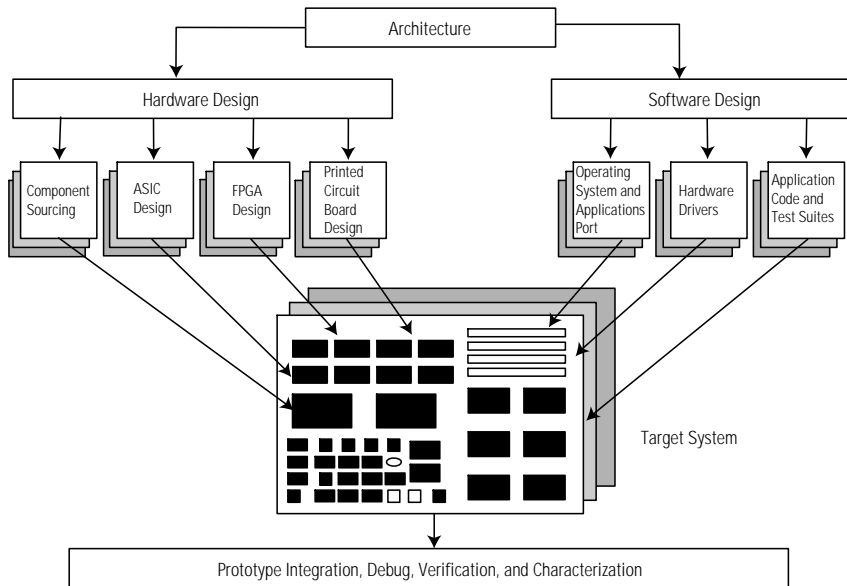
Architecture

Hardware Design

Software Design

Component Sourcing

ASIC Design

FPGA Design

Printed Circuit Board Design

Operating System and Applications Port

Hardware Drivers

Application Code and Test Suites

Target System

Prototype Integration, Debug, Verification, and Characterization